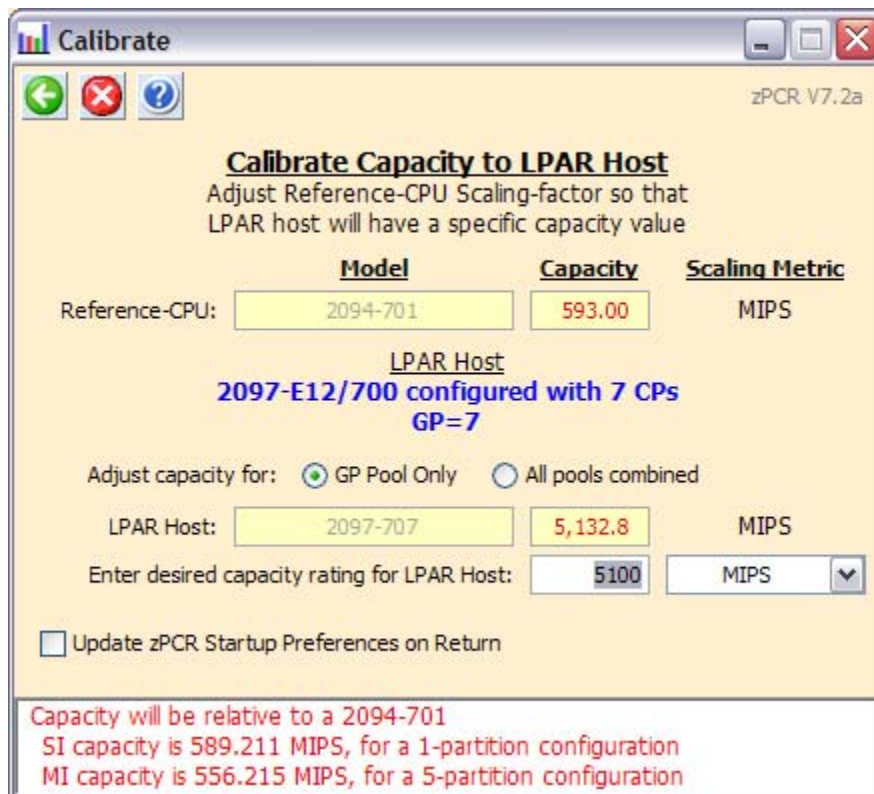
Calibrate

zPCR V7.2a

Calibrate Capacity to LPAR Host
Adjust Reference-CPU Scaling-factor so that LPAR host will have a specific capacity value

| | Model | Capacity | Scaling Metric |
|---|---|---|---|
| Reference-CPU: | 2094-701 | 593.00 | MIPS |

LPAR Host
2097-E12/700 configured with 7 CPs
GP=7

Adjust capacity for: GP Pool Only All pools combined

LPAR Host: 2097-707 5,132.8 MIPS

Enter desired capacity rating for LPAR Host: 5100 MIPS

Update zPCR Startup Preferences on Return

Capacity will be relative to a 2094-701
SI capacity is 589.211 MIPS, for a 1-partition configuration
MI capacity is 556.215 MIPS, for a 5-partition configuration